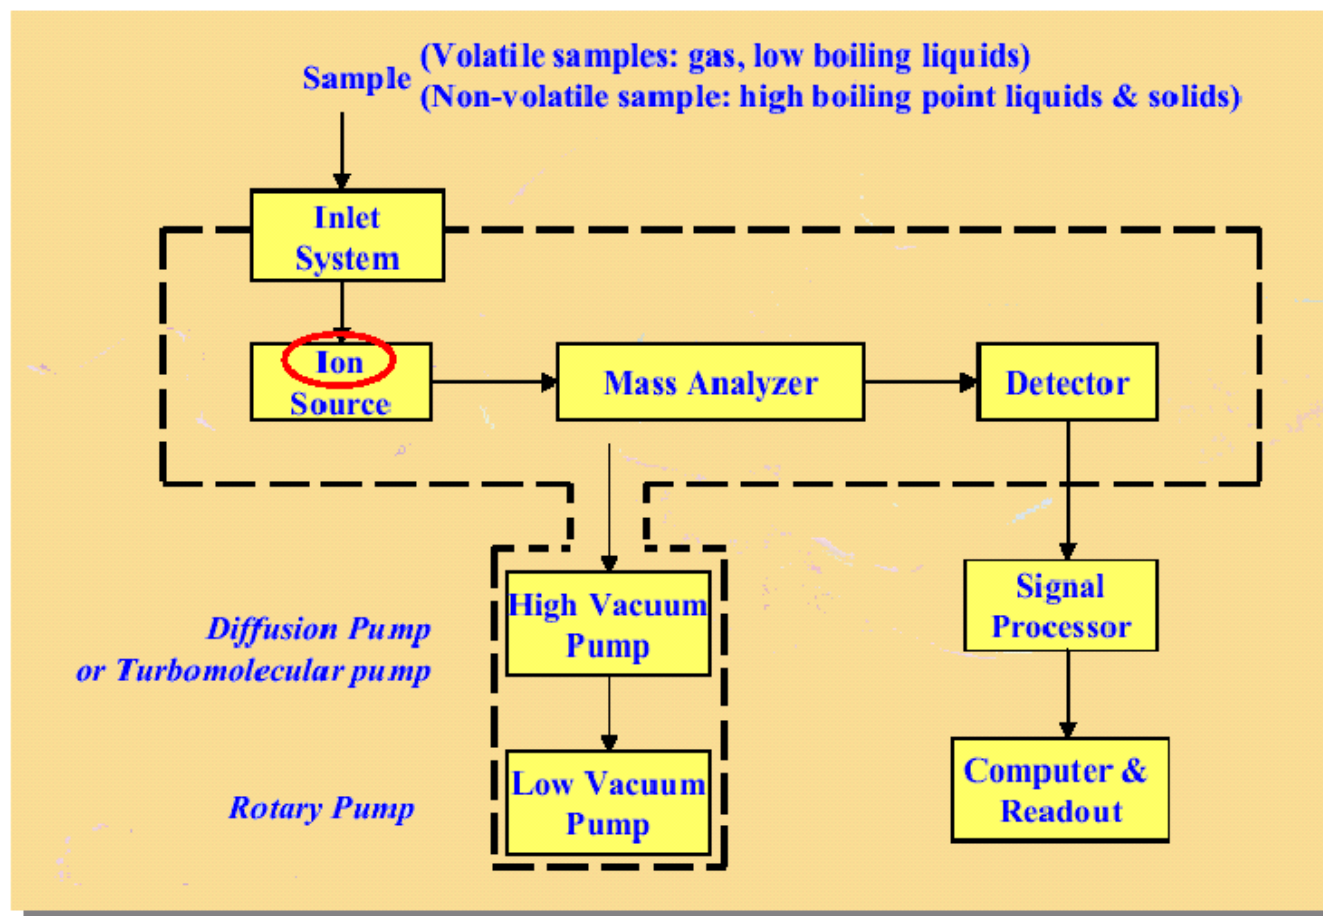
Sample (Volatile samples: gas, low boiling liquids)
(Non-volatile sample: high boiling point liquids & solids)

Inlet System

Ion Source

Mass Analyzer

Detector

Diffusion Pump or Turbomolecular pump

High Vacuum Pump

Signal Processor

Rotary Pump

Low Vacuum Pump

Computer & Readout